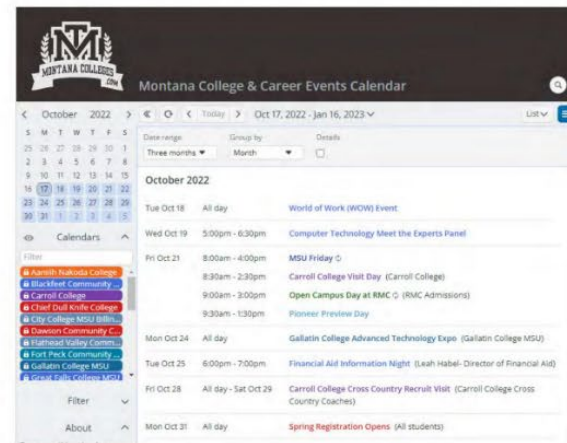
MONTANA COLLEGES .com

Montana College & Career Events Calendar

< October 2022 >

| S | M | T | W | T | F | S |
|---|---|---|---|---|---|---|
| 25 | 26 | 27 | 28 | 29 | 30 | 1 |
| 2 | 3 | 4 | 5 | 6 | 7 | 8 |
| 9 | 10 | 11 | 12 | 13 | 14 | 15 |
| 16 | 17 | 18 | 19 | 20 | 21 | 22 |
| 23 | 24 | 25 | 26 | 27 | 28 | 29 |
| 30 | 31 | 1 | 2 | 3 | 4 | 5 |

Calendars

Filter

Aaniiih Nakoda College
Blackfeet Community ...
Carroll College
Chief Dull Knife College
City College MSU Billin...
Dawson Community C...
Flathead Valley Comm...
Fort Peck Community ...
Gallatin College MSU
Great Falls College MSU

Filter

About

Today Oct 17, 2022 - Jan 16, 2023 List

Date range: Three months
Group by: Month
Details

October 2022

Tue Oct 18 All day World of Work (WOW) Event

Wed Oct 19 5:00pm - 6:30pm Computer Technology Meet the Experts Panel

Fri Oct 21 8:00am - 4:00pm MSU Friday
8:30am - 2:30pm Carroll College Visit Day (Carroll College)
9:00am - 3:00pm Open Campus Day at RMC (RMC Admissions)
9:30am - 1:30pm Pioneer Preview Day

Mon Oct 24 All day Gallatin College Advanced Technology Expo (Gallatin College MSU)

Tue Oct 25 6:00pm - 7:00pm Financial Aid Information Night (Leah Habel- Director of Financial Aid)

Fri Oct 28 All day - Sat Oct 29 Carroll College Cross Country Recruit Visit (Carroll College Cross Country Coaches)

Mon Oct 31 All day Spring Registration Opens (All students)